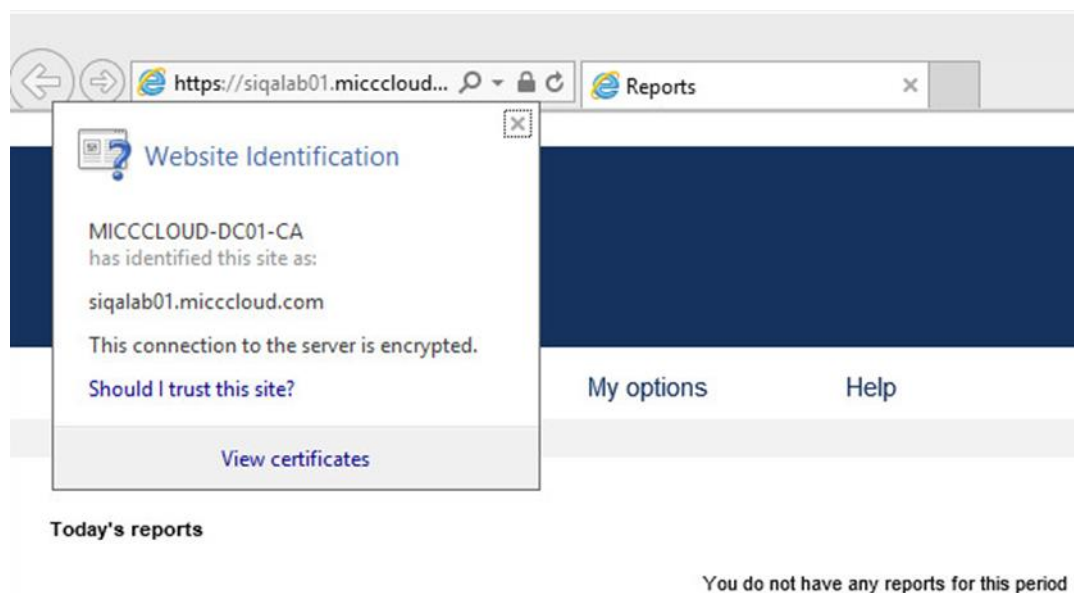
https://siqalab01.micccloud...

Reports

Website Identification

MICCCLOUD-DC01-CA
has identified this site as:

siqalab01.micccloud.com

This connection to the server is encrypted.

Should I trust this site?

View certificates

My options

Help

Today's reports

You do not have any reports for this period